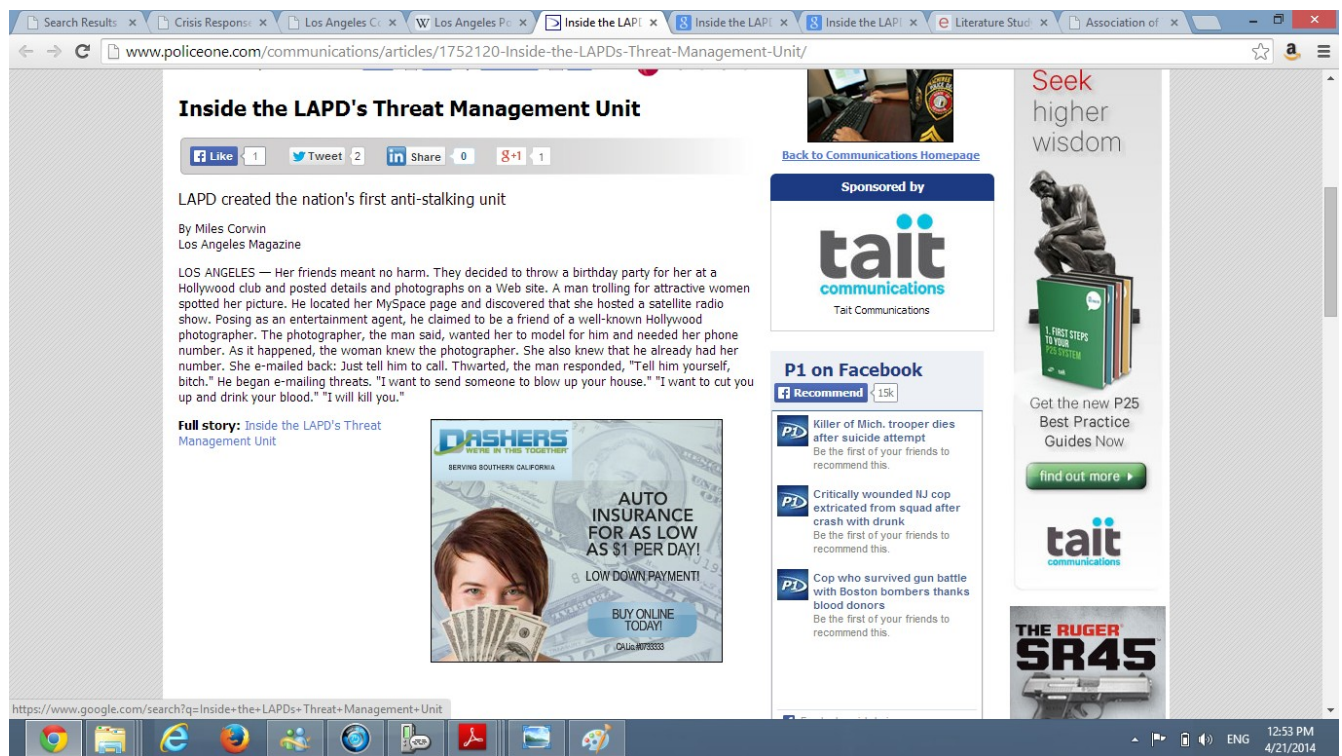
Search Results × Crisis Response × Los Angeles C × Los Angeles Po × Inside the LAPI × Inside the LAPI × Inside the LAPI × Literature Stud × Association of ×

www.policeone.com/communications/articles/1752120-Inside-the-LAPDs-Threat-Management-Unit/

Inside the LAPD's Threat Management Unit

Like 1 Tweet 2 Share 0 +1 1

LAPD created the nation's first anti-stalking unit

By Miles Corwin
Los Angeles Magazine

LOS ANGELES — Her friends meant no harm. They decided to throw a birthday party for her at a Hollywood club and posted details and photographs on a Web site. A man trolling for attractive women spotted her picture. He located her MySpace page and discovered that she hosted a satellite radio show. Posing as an entertainment agent, he claimed to be a friend of a well-known Hollywood photographer. The photographer, the man said, wanted her to model for him and needed her phone number. As it happened, the woman knew the photographer. She also knew that he already had her number. She e-mailed back: Just tell him to call. Thwarted, the man responded, "Tell him yourself, bitch." He began e-mailing threats. "I want to send someone to blow up your house." "I want to cut you up and drink your blood." "I will kill you."

Full story: Inside the LAPD's Threat Management Unit

DASHERS WE'RE IN THIS TOGETHER
SERVING SOUTHERN CALIFORNIA
AUTO INSURANCE FOR AS LOW AS $1 PER DAY!
LOW DOWN PAYMENT!
BUY ONLINE TODAY!
CA Lic.#0733333

Back to Communications Homepage

Sponsored by
tait communications
Tait Communications

P1 on Facebook
Recommend 15k

Killer of Mich. trooper dies after suicide attempt
Be the first of your friends to recommend this.

Critically wounded NJ cop extricated from squad after crash with drunk
Be the first of your friends to recommend this.

Cop who survived gun battle with Boston bombers thanks blood donors
Be the first of your friends to recommend this.

Seek higher wisdom
1. FIRST STEPS TO YOUR P25 SYSTEM
Get the new P25 Best Practice Guides Now
find out more ▸
tait communications

THE RUGER SR45

https://www.google.com/search?q=Inside+the+LAPDs+Threat+Management+Unit

ENG 12:53 PM 4/21/2014